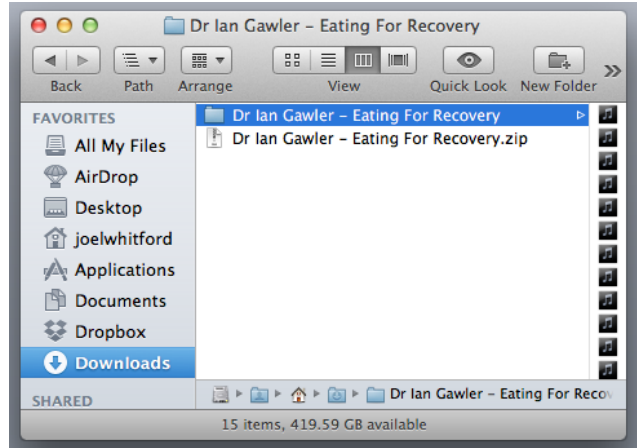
Dr Ian Gawler – Eating For Recovery

Back
Path
Arrange
View
Quick Look
New Folder

FAVORITES
All My Files
AirDrop
Desktop
joelwhitford
Applications
Documents
Dropbox
Downloads
SHARED

Dr Ian Gawler – Eating For Recovery
Dr Ian Gawler – Eating For Recovery.zip

Dr Ian Gawler – Eating For Recov

15 items, 419.59 GB available